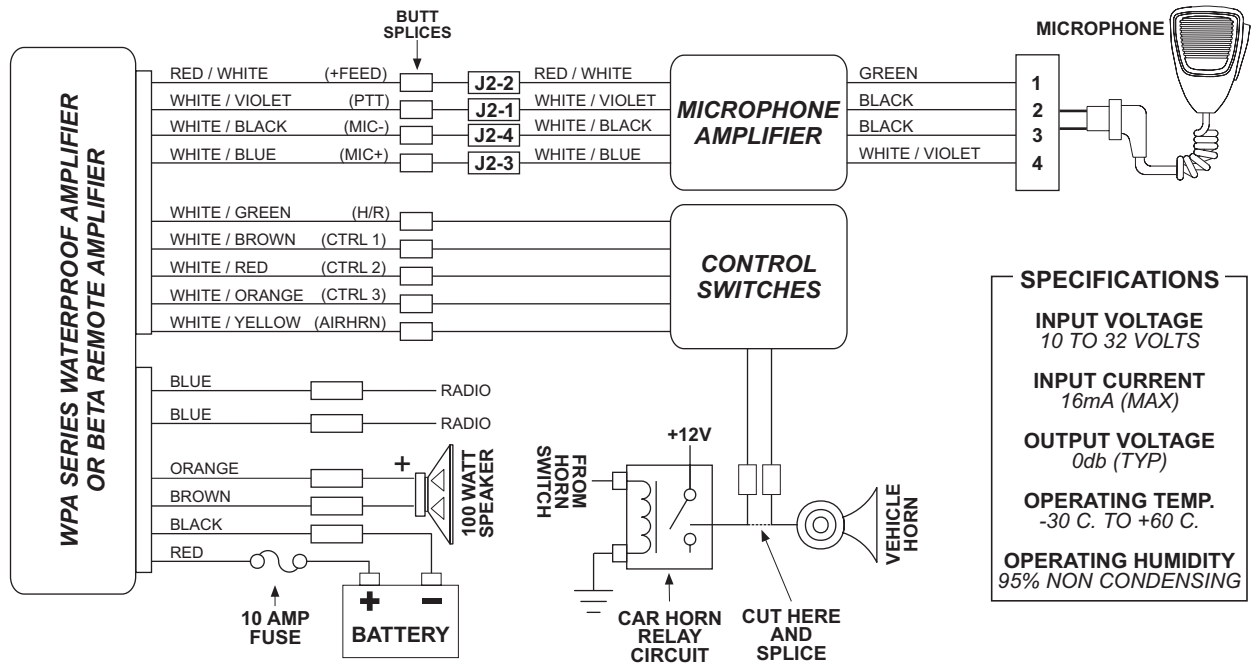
WPA SERIES WATERPROOF AMPLIFIER OR BETA REMOTE AMPLIFIER

BUTT SPLICES

RED / WHITE (+FEED) J2-2 RED / WHITE
WHITE / VIOLET (PTT) J2-1 WHITE / VIOLET
WHITE / BLACK (MIC-) J2-4 WHITE / BLACK
WHITE / BLUE (MIC+) J2-3 WHITE / BLUE

MICROPHONE AMPLIFIER

GREEN 1
BLACK 2
BLACK 3
WHITE / VIOLET 4

MICROPHONE

WHITE / GREEN (H/R)
WHITE / BROWN (CTRL 1)
WHITE / RED (CTRL 2)
WHITE / ORANGE (CTRL 3)
WHITE / YELLOW (AIRHRN)

CONTROL SWITCHES

BLUE RADIO
BLUE RADIO
ORANGE
BROWN
BLACK
RED

+
100 WATT SPEAKER

10 AMP FUSE

+ −
BATTERY

FROM HORN SWITCH

+12V

CAR HORN RELAY CIRCUIT

CUT HERE AND SPLICE

VEHICLE HORN

SPECIFICATIONS

INPUT VOLTAGE
10 TO 32 VOLTS

INPUT CURRENT
16mA (MAX)

OUTPUT VOLTAGE
0db (TYP)

OPERATING TEMP.
-30 C. TO +60 C.

OPERATING HUMIDITY
95% NON CONDENSING